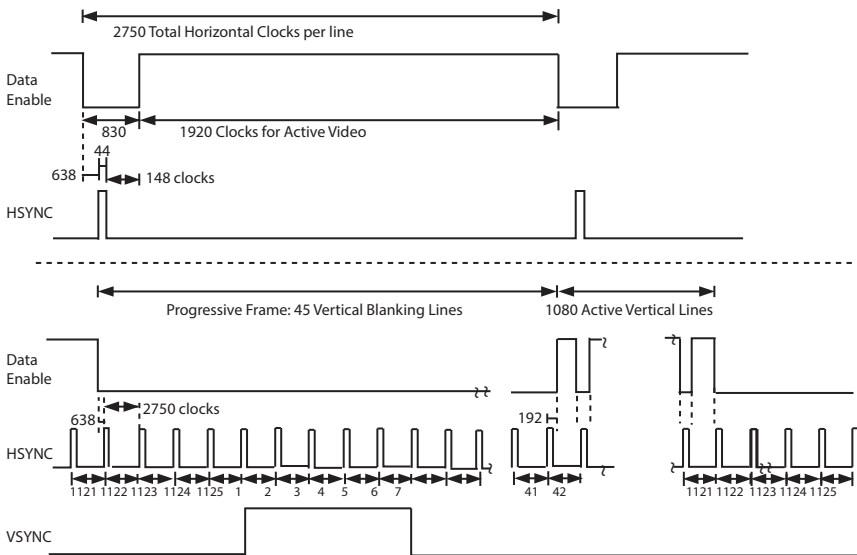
2750 Total Horizontal Clocks per line

Data Enable

830

1920 Clocks for Active Video

44

638

148 clocks

HSYNC

Progressive Frame: 45 Vertical Blanking Lines

1080 Active Vertical Lines

Data Enable

638

2750 clocks

192

HSYNC

1121 1122 1123 1124 1125 1 2 3 4 5 6 7

41 42

1121 1122 1123 1124 1125

VSYNC